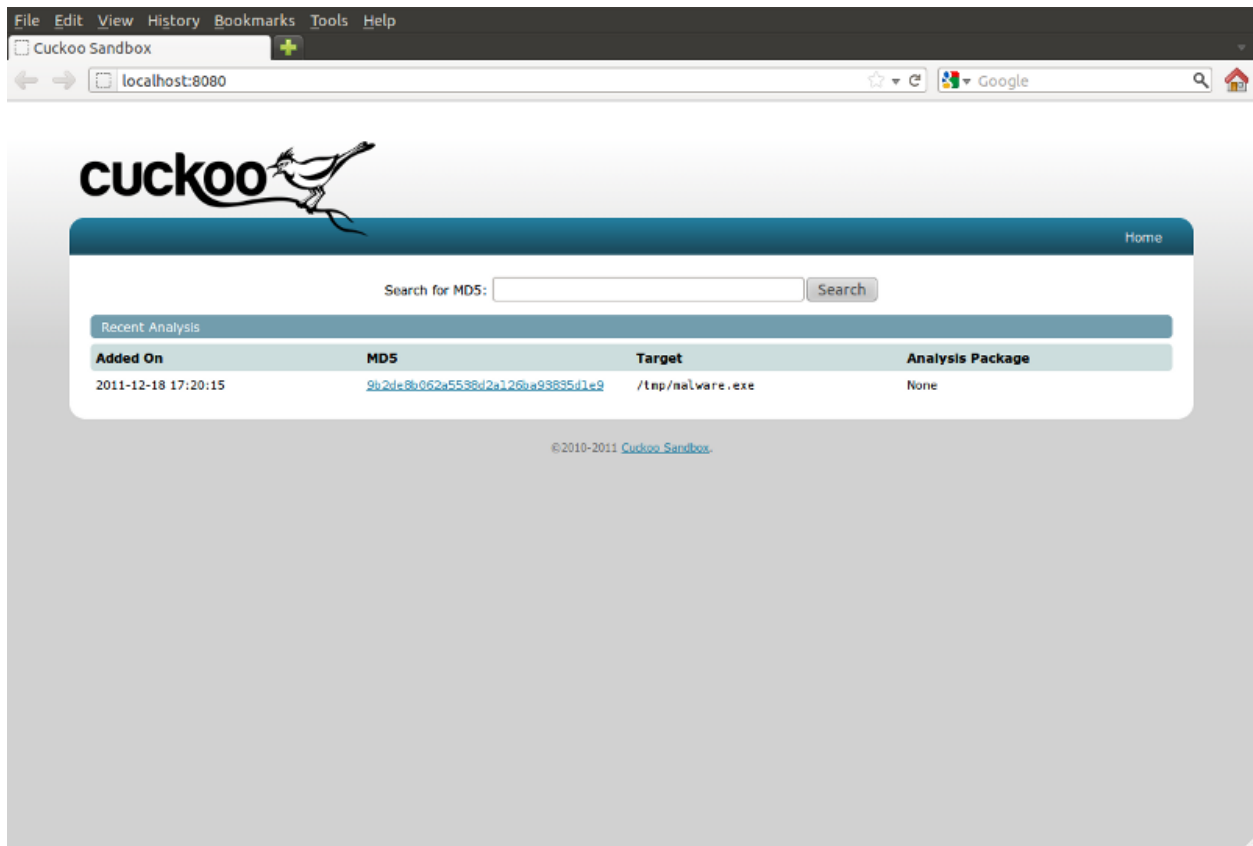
File Edit View History Bookmarks Tools Help

Cuckoo Sandbox

localhost:8080

Google

cuckoo

Home

Search for MD5: Search

Recent Analysis

| Added On | MD5 | Target | Analysis Package |
|---|---|---|---|
| 2011-12-18 17:20:15 | 9b2de8b062a5538d2a126ba93835d1e9 | /tmp/malware.exe | None |

©2010-2011 Cuckoo Sandbox.